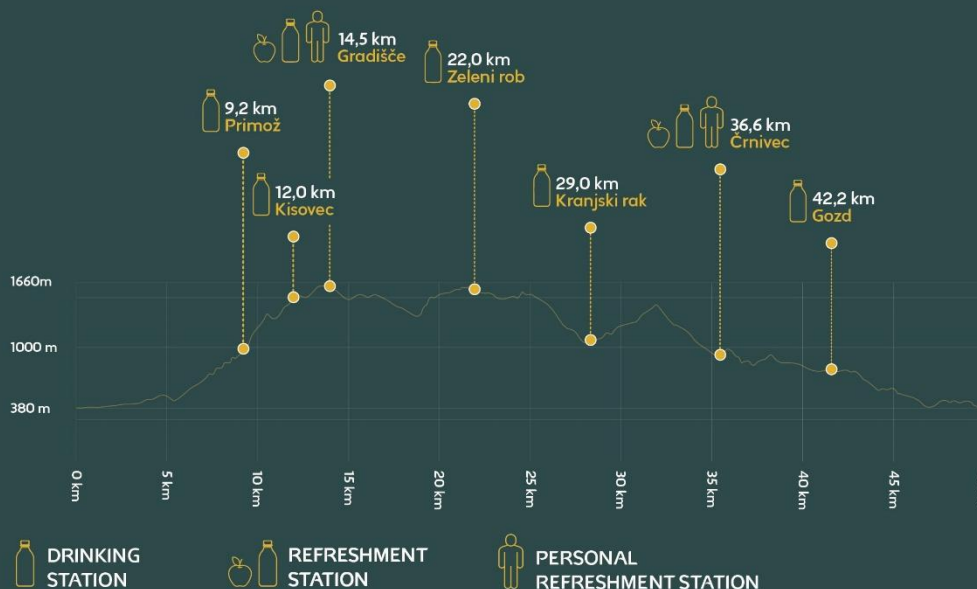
14,5 km
Gradišče

22,0 km
Zeleni rob

9,2 km
Primož

36,6 km
Črnivec

12,0 km
Kisovec

29,0 km
Kranjski rak

42,2 km
Gozd

1660m
1000 m
380 m

0 km
5 km
10 km
15 km
20 km
25 km
30 km
35 km
40 km
45 km

DRINKING STATION

REFRESHMENT STATION

PERSONAL REFRESHMENT STATION